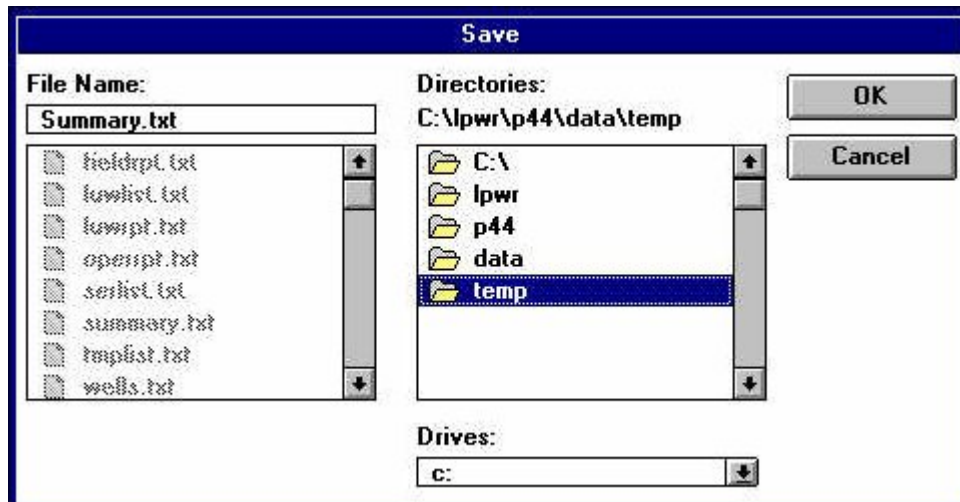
Save

File Name:

Summary.txt

fieldrpt.txt
fowlist.txt
fowrpt.txt
openrpt.txt
serlist.txt
summary.txt
tmplist.txt
wells.txt

Directories:
C:\lpwr\p44\data\temp

C:\
lpwr
p44
data
temp

Drives:
c:

OK
Cancel